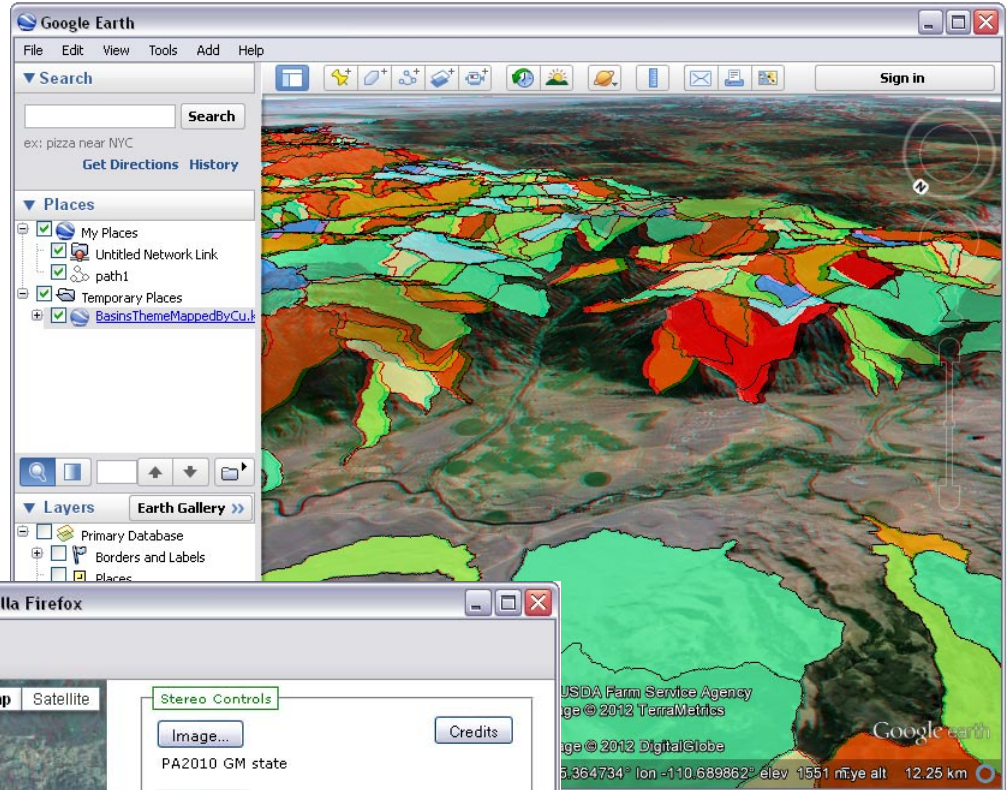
Google Earth

File Edit View Tools Add Help

▼ Search

Search

ex: pizza near NYC

Get Directions History

▼ Places

My Places

Untitled Network Link

path1

Temporary Places

BasinsThemeMappedByCu.k

▼ Layers

Earth Gallery »

Primary Database

Borders and Labels

Places

Sign in

lla Firefox

p Satellite

Stereo Controls

Image...

Credits

PA2010 GM state

USDA Farm Service Agency

ge © 2012 TerraMetrics

ge © 2012 DigitalGlobe

5.364734° lon -110.689862° elev 1551 m Eye alt 12.25 km

Google earth